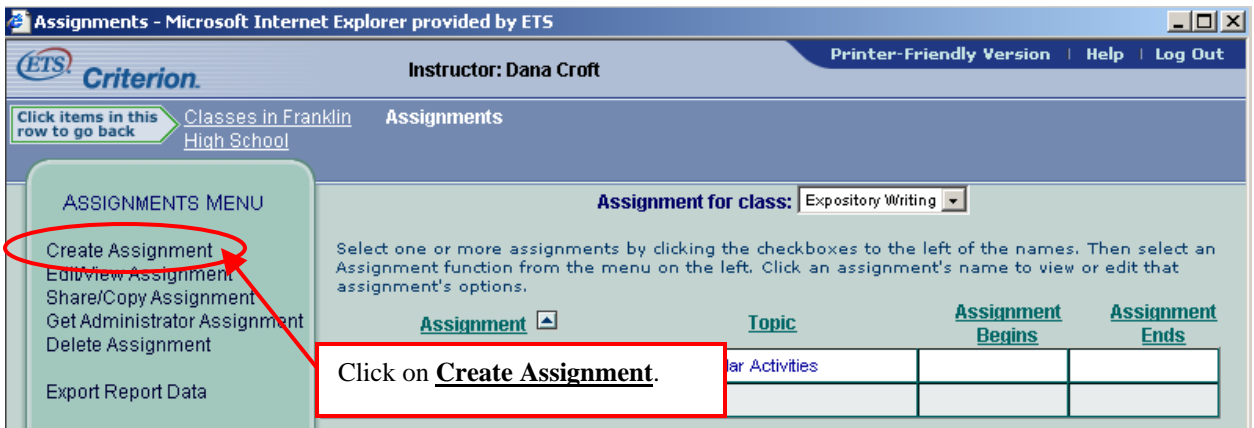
Assignments - Microsoft Internet Explorer provided by ETS

ETS Criterion.

Instructor: Dana Croft

Printer-Friendly Version | Help | Log Out

Click items in this row to go back

Classes in Franklin High School

Assignments

ASSIGNMENTS MENU

Create Assignment
Edit/View Assignment
Share/Copy Assignment
Get Administrator Assignment
Delete Assignment

Export Report Data

Assignment for class: Expository Writing

Select one or more assignments by clicking the checkboxes to the left of the names. Then select an Assignment function from the menu on the left. Click an assignment's name to view or edit that assignment's options.

| Assignment | Topic | Assignment Begins | Assignment Ends |
|---|---|---|---|
| | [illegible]lar Activities | | |
| | | | |

Click on **Create Assignment**.